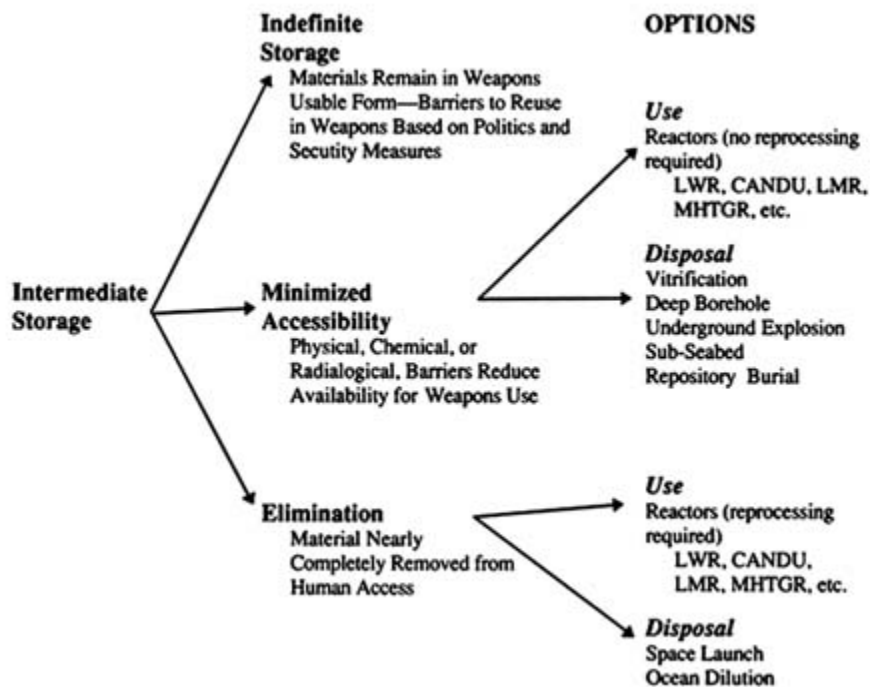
Intermediate Storage

Indefinite Storage
Materials Remain in Weapons Usable Form—Barriers to Reuse in Weapons Based on Politics and Secutity Measures

Minimized Accessibility
Physical, Chemical, or Radiological, Barriers Reduce Availability for Weapons Use

Elimination
Material Nearly Completely Removed from Human Access

OPTIONS

Use
Reactors (no reprocessing required)
LWR, CANDU, LMR, MHTGR, etc.

Disposal
Vitrification
Deep Borehole
Underground Explosion
Sub-Seabed
Repository Burial

Use
Reactors (reprocessing required)
LWR, CANDU, LMR, MHTGR, etc.

Disposal
Space Launch
Ocean Dilution